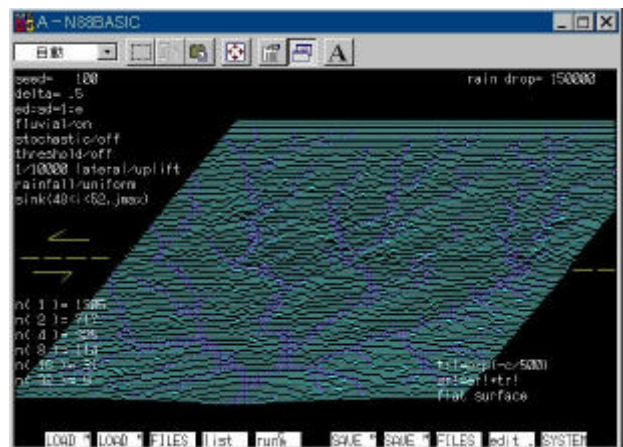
A－N88BASIC

自動

A

seed= 100
delta= .5
ed:sd=1:e
fluvial-on
stochastic/off
threshold/off
1/10000 lateral/uplift
rainfall/uniform
sink(48<i<52,jmax)

rain drop= 150000

n( 1 )= 1395
n( 2 )= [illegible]
n( 4 )= 325
n( 8 )= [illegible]
n( 16 )= 31
n( 32 )= 9

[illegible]
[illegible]
flat surface

LOAD " LOAD " FILES list run% SAVE " SAVE " FILES edit . SYSTEM